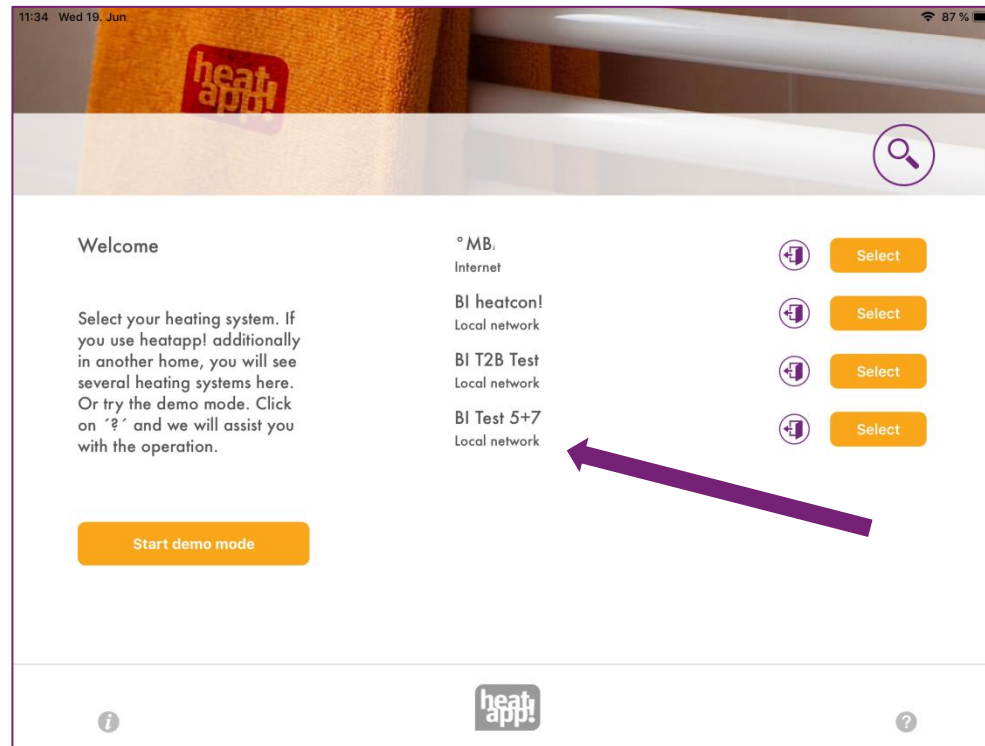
11:34 Wed 19. Jun

87 %

heat app!

Welcome

Select your heating system. If you use heatapp! additionally in another home, you will see several heating systems here. Or try the demo mode. Click on ´?´ and we will assist you with the operation.

Start demo mode

° MB᷊
Internet

Select

BI heatcon!
Local network

Select

BI T2B Test
Local network

Select

BI Test 5+7
Local network

Select

heat app!

?